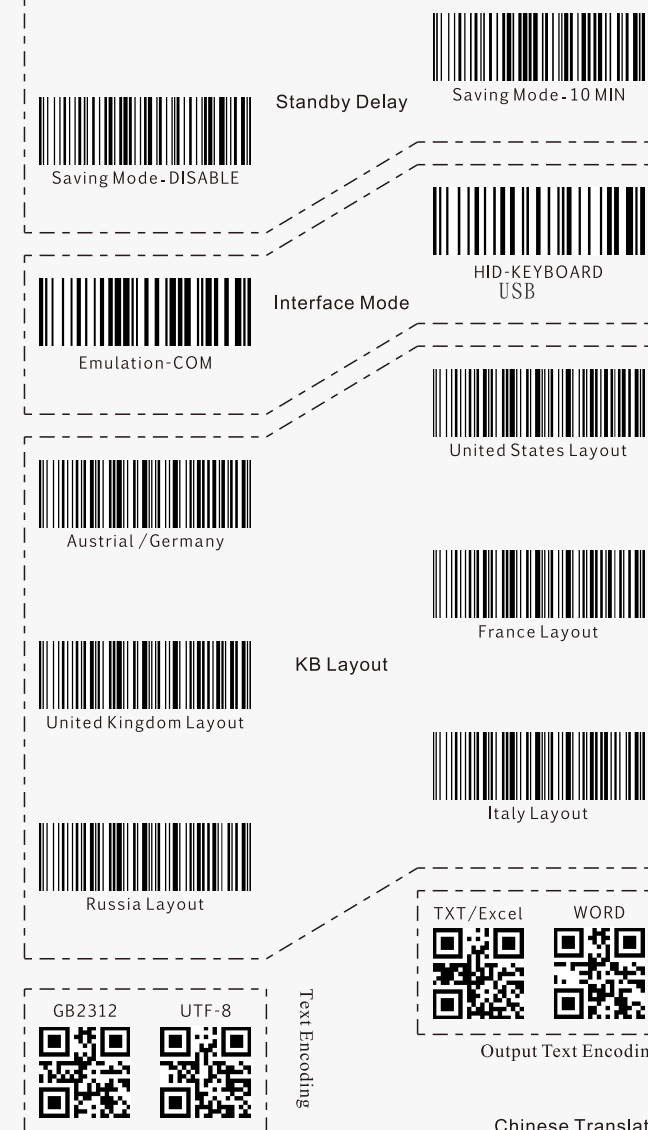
Saving Mode-10 MIN

Standby Delay

Saving Mode-DISABLE

HID-KEYBOARD
USB

Interface Mode

Emulation-COM

United States Layout

Austrial /Germany

France Layout

KB Layout

United Kingdom Layout

Italy Layout

Russia Layout

TXT/Excel

WORD

Output Text Encodin

GB2312

UTF-8

Text Encoding

Chinese Translat